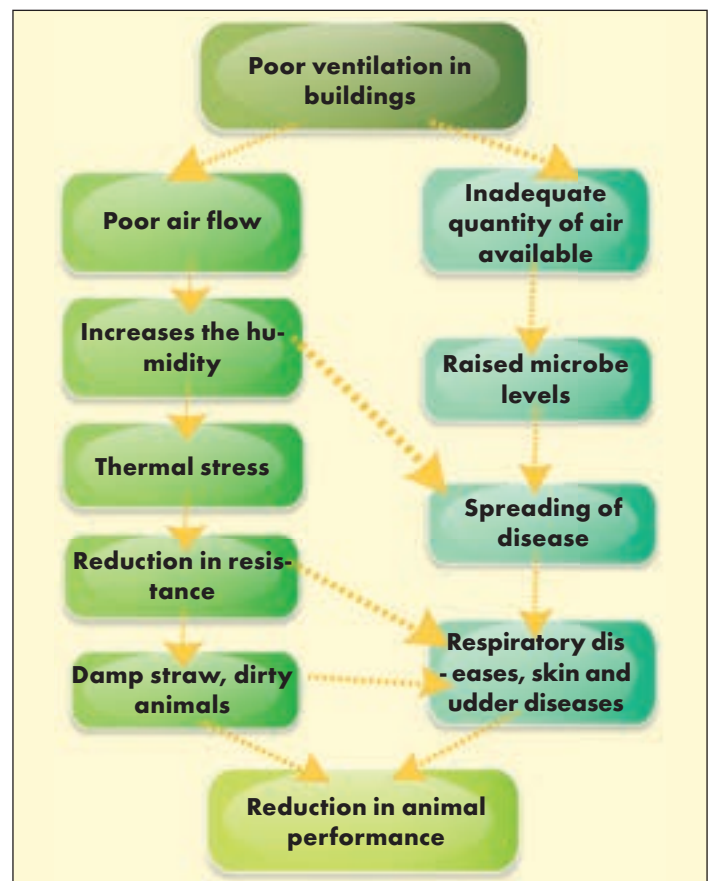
Poor ventilation in buildings

Poor air flow

Inadequate quantity of air available

Increases the humidity

Raised microbe levels

Thermal stress

Spreading of disease

Reduction in resistance

Respiratory dis - eases, skin and udder diseases

Damp straw, dirty animals

Reduction in animal performance